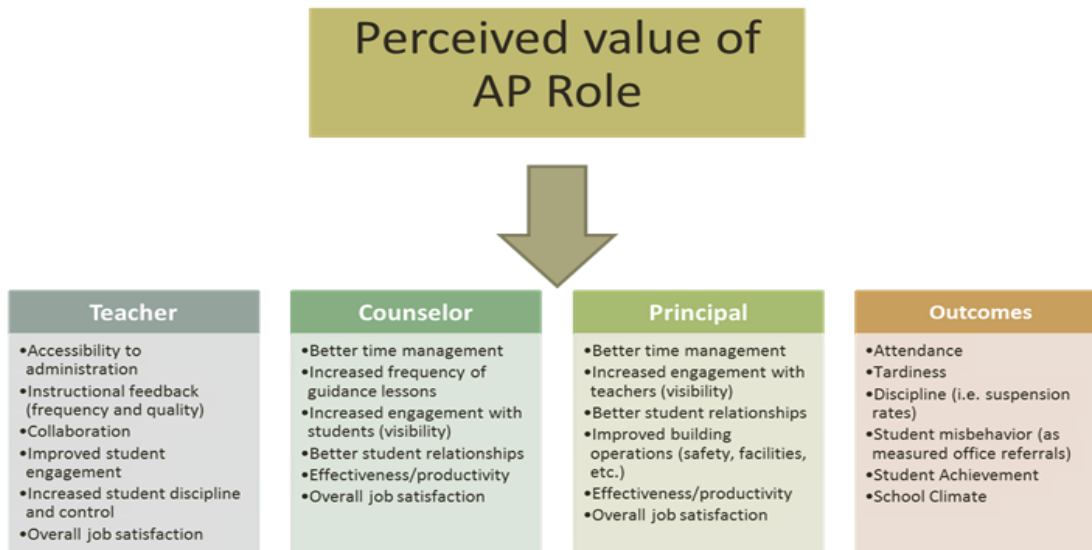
Perceived value of AP Role

Teacher
•Accessibility to administration
•Instructional feedback (frequency and quality)
•Collaboration
•Improved student engagement
•Increased student discipline and control
•Overall job satisfaction

Counselor
•Better time management
•Increased frequency of guidance lessons
•Increased engagement with students (visibility)
•Better student relationships
•Effectiveness/productivity
•Overall job satisfaction

Principal
•Better time management
•Increased engagement with teachers (visibility)
•Better student relationships
•Improved building operations (safety, facilities, etc.)
•Effectiveness/productivity
•Overall job satisfaction

Outcomes
•Attendance
•Tardiness
•Discipline (i.e. suspension rates)
•Student misbehavior (as measured office referrals)
•Student Achievement
•School Climate